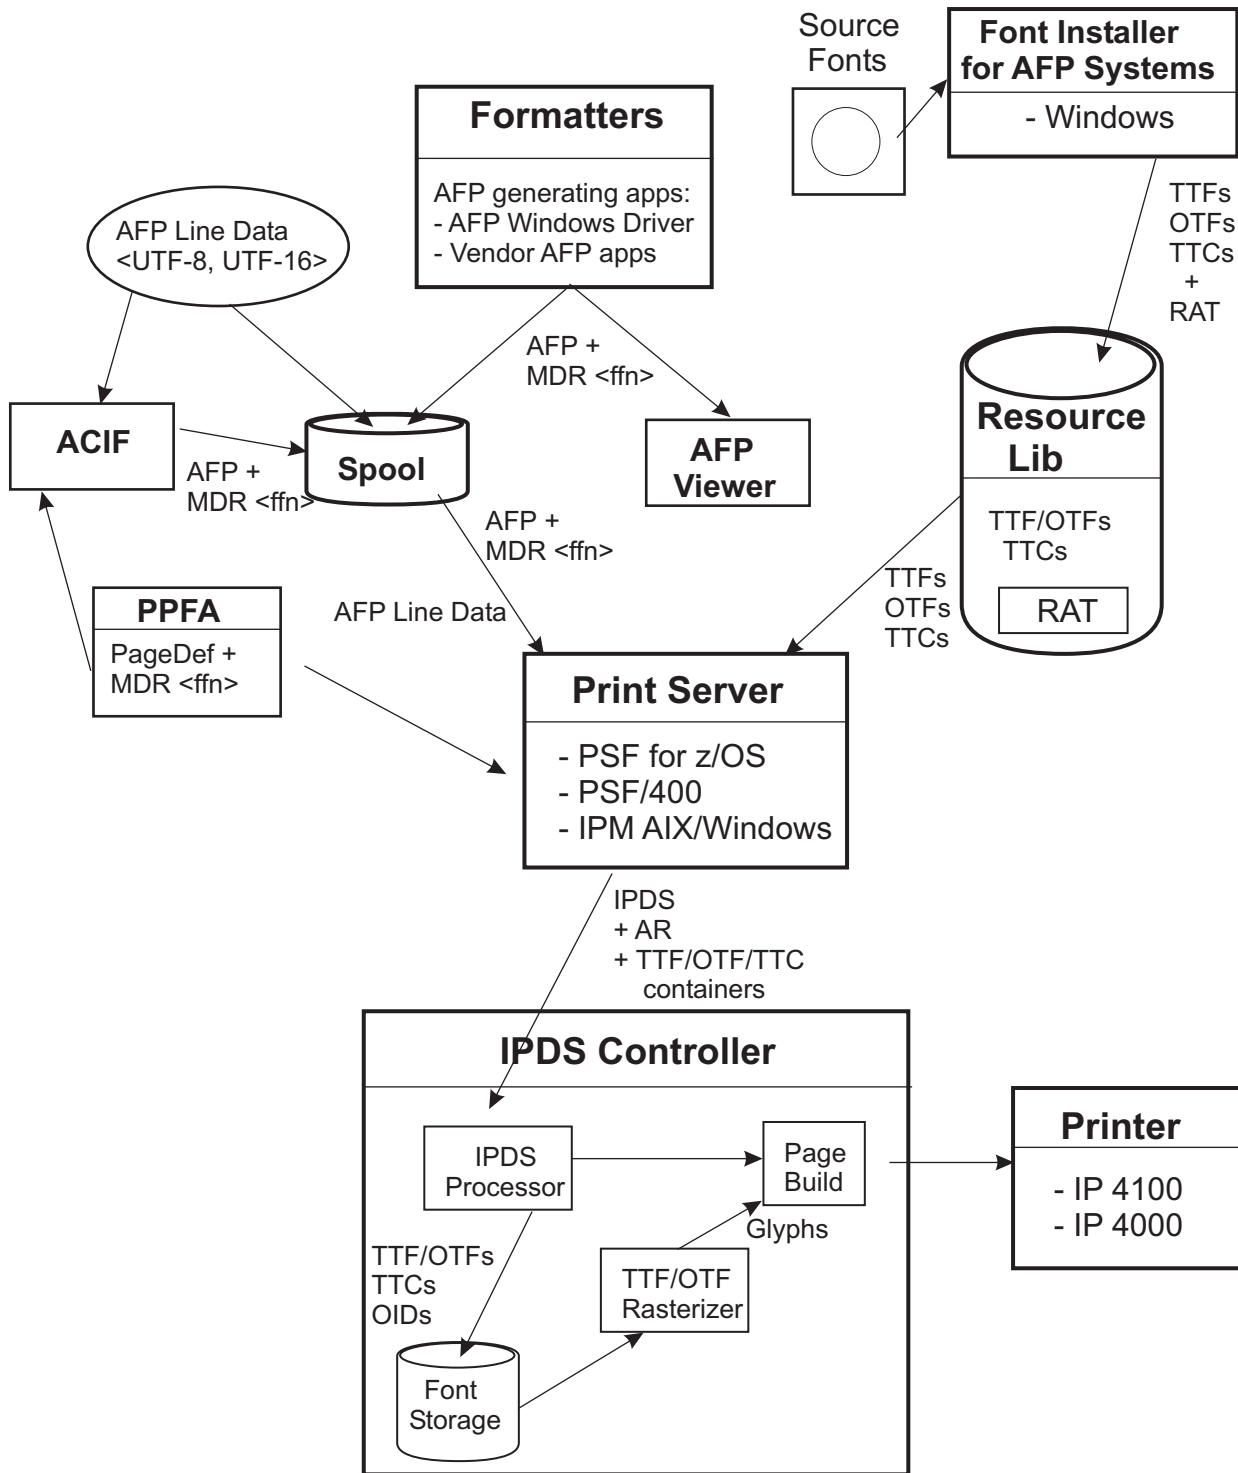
Source Fonts

Font Installer for AFP Systems

- Windows

Formatters

AFP generating apps:
- AFP Windows Driver
- Vendor AFP apps

AFP Line Data
<UTF-8, UTF-16>

TTFs
OTFs
TTCs
+
RAT

AFP +
MDR <ffn>

ACIF

Spool

AFP +
MDR <ffn>

AFP Viewer

Resource Lib

TTF/OTFs
TTCs

RAT

AFP +
MDR <ffn>

PPFA

PageDef +
MDR <ffn>

AFP Line Data

TTFs
OTFs
TTCs

Print Server

- PSF for z/OS
- PSF/400
- IPM AIX/Windows

IPDS
+ AR
+ TTF/OTF/TTC containers

IPDS Controller

IPDS Processor

Page Build

Glyphs

TTF/OTFs
TTCs
OIDs

TTF/OTF Rasterizer

Font Storage

Printer

- IP 4100
- IP 4000